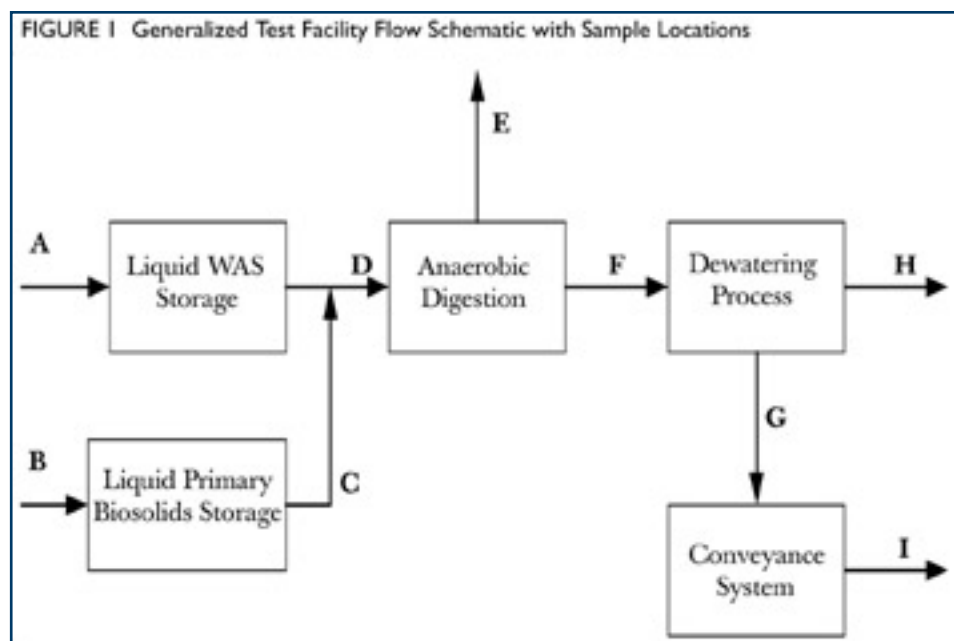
FIGURE 1 Generalized Test Facility Flow Schematic with Sample Locations

E

A

Liquid WAS Storage

D

Anaerobic Digestion

F

Dewatering Process

H

B

Liquid Primary Biosolids Storage

C

G

Conveyance System

I